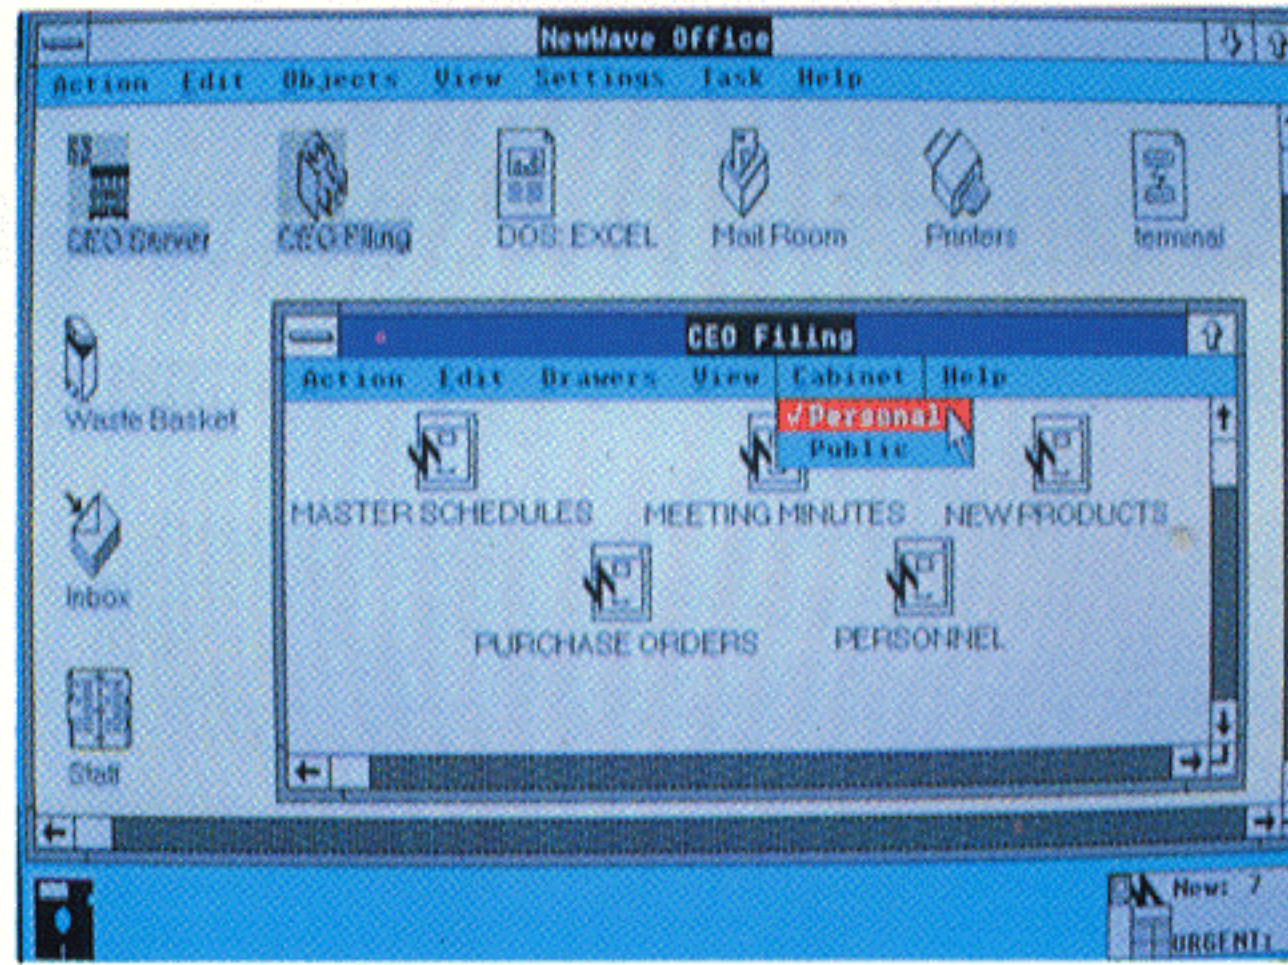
NewWave Office

Action Edit Objects View Settings Task Help

CEO Server
CEO Filing
DOS EXCEL
Mail Room
Printers
terminal

Waste Basket
Inbox
Staff

CEO Filing

Action Edit Drawers View Cabinet Help

✓Personal
Public

MASTER SCHEDULES
MEETING MINUTES
NEW PRODUCTS
PURCHASE ORDERS
PERSONNEL

New: 7
URGENT: